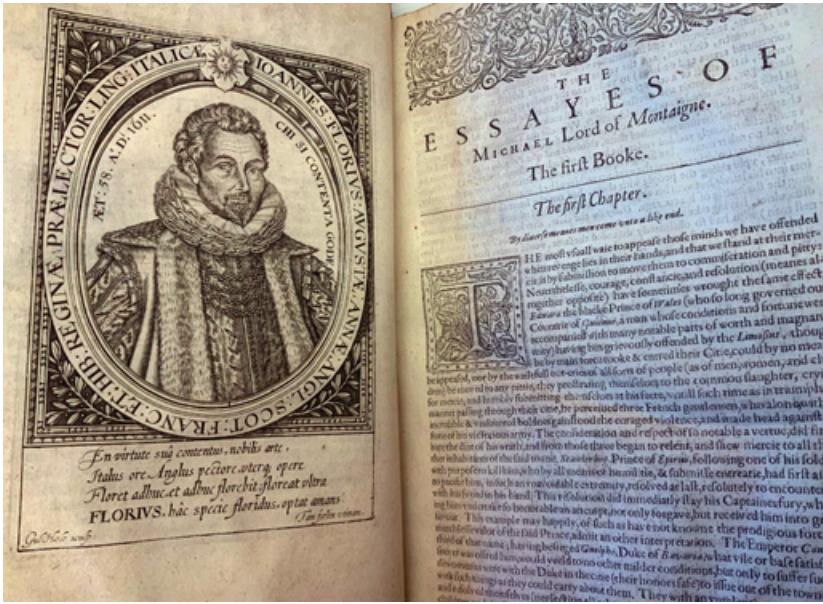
IOANNES FLORIUS AUGUSTÆ ANNÆ ANGL. SCOT. FRANC. ET HIB. REGINÆ PRÆLECTOR LING. ITALICÆ

ÆT. 58. A.D. 1611.

CHI SI CONTENTA GODE

En virtute suâ contentus, nobilis arte,
Italus ore, Anglus pectore, uterq; opere
Floret adhuc, et adhuc florebit; floreat ultra
FLORIUS, hâc specie floridus, optat amans.

Tho. Sanford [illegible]

Gul. Hole sculp.

THE
ESSAYES OF
MICHAEL Lord of Montaigne.

The first Booke.

The first Chapter.

By diuerse meanes men come unto a like end.

THE most vsuall waie to appease those minds we have offended (when revenge lies in their hands, and that we stand at their mercie) is by submission to move them to commiseration and pitty: Nevertheless, courage, constancie, and resolution (meanes al-together opposite) have sometimes wrought the same effect. Edward the blacke Prince of Wales (who so long governed our Countrie of Guienne, a man whose conditions and fortune were accompanied with many notable parts of worth and magnanimitie) having beene grievously offended by the Limosins, though he by maine force tooke & entred their Citie, could by no meanes be appeased, nor by the wailefull out-cries of all sorts of people (as of men, women, and children) be moved to any pitty, they prostrating themselves to the common slaughter, crying for mercie, and humbly submitting themselves at his feete, until such time as in triumphant manner passing through their citie, he perceived three French gentlemen, who alone with incredible & undaunted boldnes gainstood the enraged violence, and made head against the fury of his victorious armie. The consideration and respect of so notable a vertue, did first abate the dint of his wrath, and from those three began to relent, and shew mercie to all the other inhabitants of the said towne. Scanderbeg, Prince of Epirus, following one of his souldiers with purpose to kill him, who by all meanes of humilitie, & submisse entreatie, had first assaied to pacifie him, in such an unavoidable extremitie, resolved at last, resolutely to encounter him with his sword in his hand. This resolution did immediatly stay his Captaines fury, who seeing him undertake so honorable an attempt, not only forgave, but received him into grace and favour. This example may happily, of such as have not knowne the prodigious force and matchlesse valor of the said Prince, admit an other interpretation. The Emperor Conrade the third, having besieged Guelphe, Duke of Bavaria, what vile or base satisfaction soever was offered him, would yeeld to no other milder conditions, but only to suffer such gentlewomen as were with the Duke in the citie (their honors safe) to issue out of the towne with such things as they could carry about them. They with an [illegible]